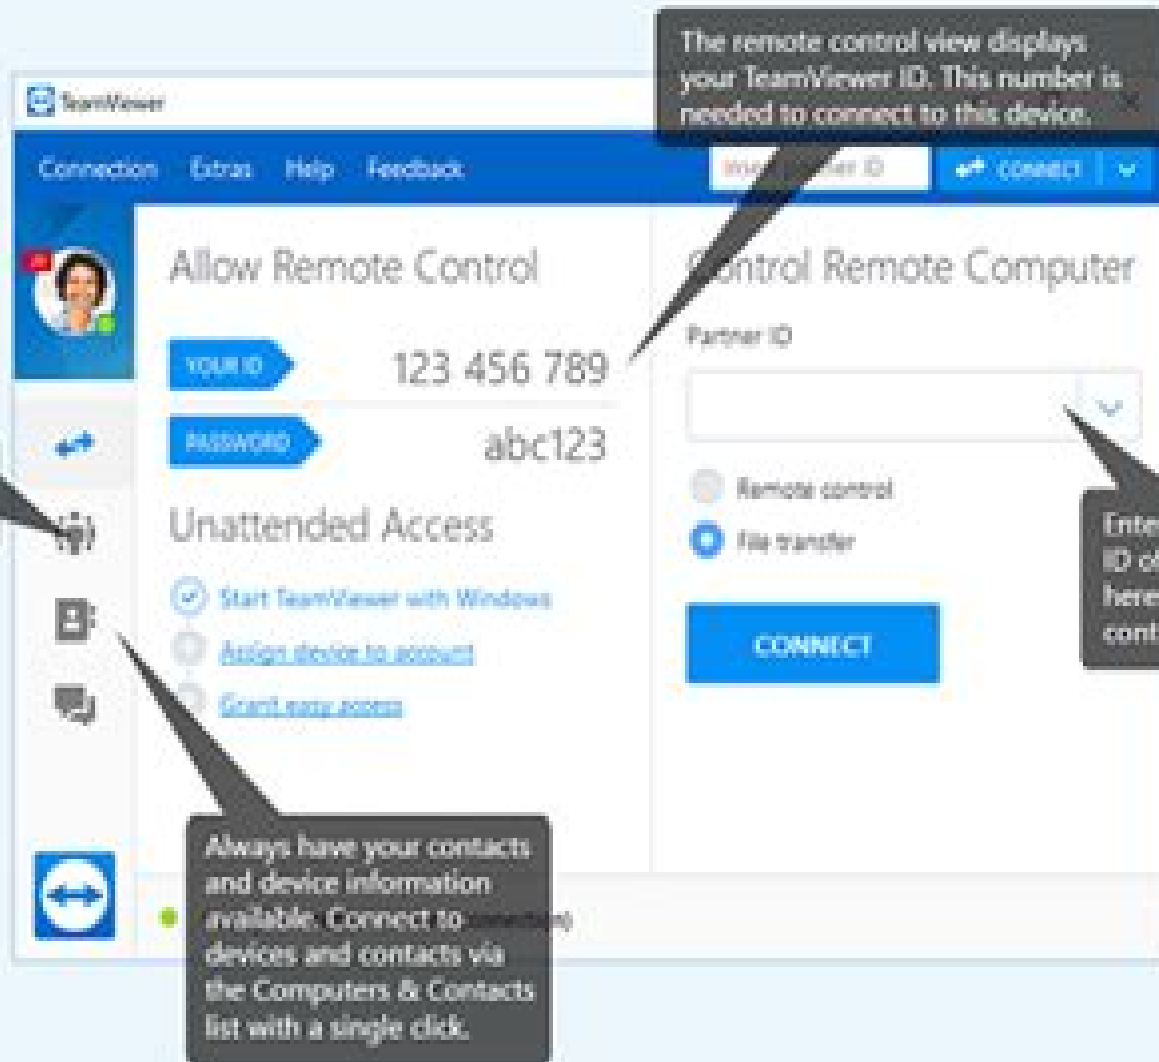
TeamViewer

The remote control view displays your TeamViewer ID. This number is needed to connect to this device.

Connection Extras Help Feedback

Insert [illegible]ner ID

CONNECT

Allow Remote Control

YOUR ID 123 456 789

PASSWORD abc123

Unattended Access

Start TeamViewer with Windows

Assign device to account

Grant easy access

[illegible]ontrol Remote Computer

Partner ID

Remote control

File transfer

CONNECT

Ente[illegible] ID o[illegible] here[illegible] cont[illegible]

Always have your contacts and device information available. Connect to devices and contacts via the Computers & Contacts list with a single click.

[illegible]onnection)